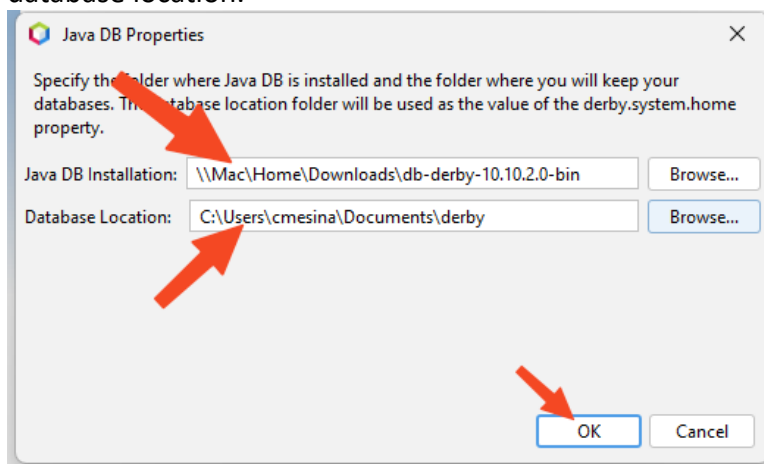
Java DB Properties

Specify the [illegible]older where Java DB is installed and the folder where you will keep your databases. Th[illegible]atabase location folder will be used as the value of the derby.system.home property.

Java DB Installation: \\Mac\Home\Downloads\db-derby-10.10.2.0-bin Browse...

Database Location: C:\Users\cmesina\Documents\derby Browse...

OK Cancel